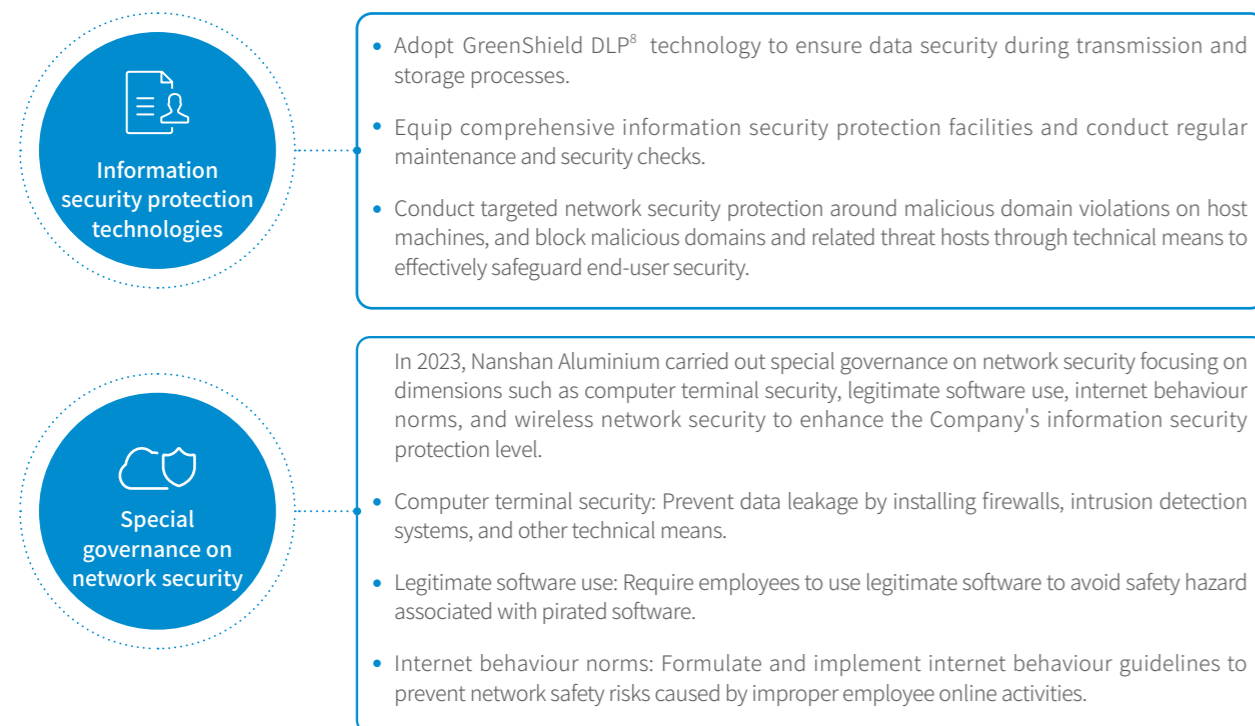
Information security protection technologies

• Adopt GreenShield DLP$^8$ technology to ensure data security during transmission and storage processes.

• Equip comprehensive information security protection facilities and conduct regular maintenance and security checks.

• Conduct targeted network security protection around malicious domain violations on host machines, and block malicious domains and related threat hosts through technical means to effectively safeguard end-user security.

Special governance on network security

In 2023, Nanshan Aluminium carried out special governance on network security focusing on dimensions such as computer terminal security, legitimate software use, internet behaviour norms, and wireless network security to enhance the Company's information security protection level.

• Computer terminal security: Prevent data leakage by installing firewalls, intrusion detection systems, and other technical means.

• Legitimate software use: Require employees to use legitimate software to avoid safety hazard associated with pirated software.

• Internet behaviour norms: Formulate and implement internet behaviour guidelines to prevent network safety risks caused by improper employee online activities.